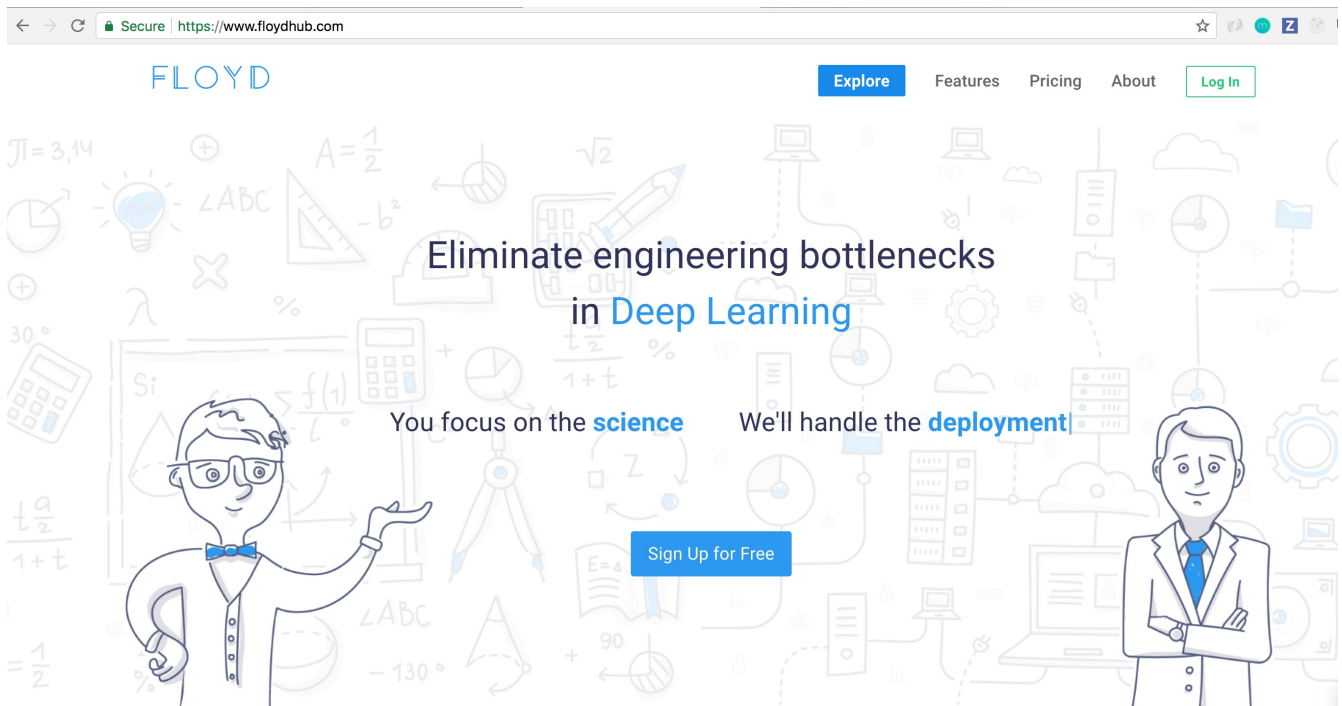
Secure | https://www.floydhub.com

FLOYD

Explore Features Pricing About Log In

$\pi = 3,14$ $A = \frac{1}{2}$ $\sqrt{2}$ $\angle ABC$ $-b^2$ % $30°$ $f(1)$ $\frac{t}{2}$ $1+t$ $E=A$ $90$ $\angle ABC$ $-130°$ $=\frac{1}{2}$ Si

Eliminate engineering bottlenecks in Deep Learning

You focus on the science We'll handle the deployment

Sign Up for Free